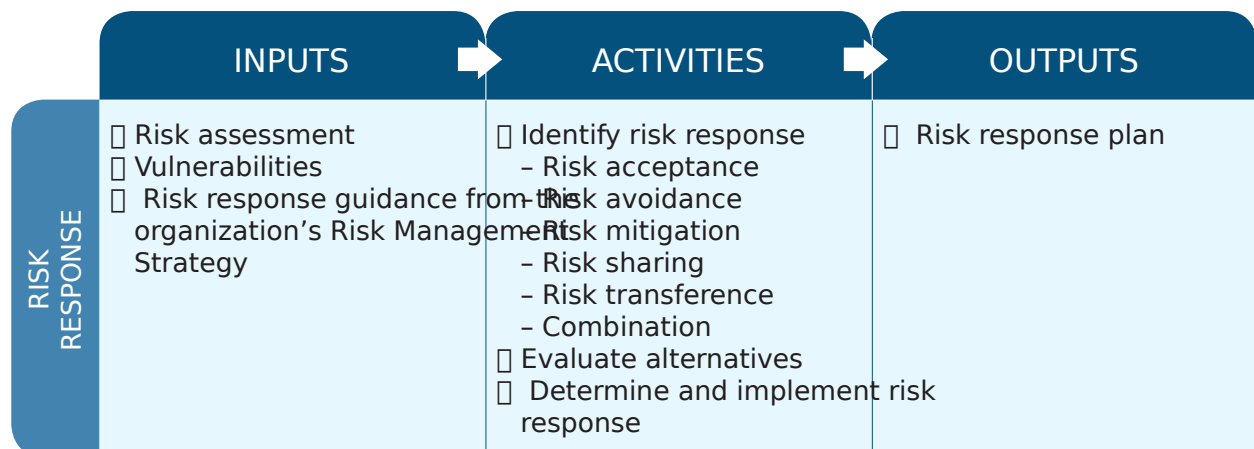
INPUTS

ACTIVITIES

OUTPUTS

RISK RESPONSE

Risk assessment
Vulnerabilities
Risk response guidance from the organization’s Risk Management Strategy

Identify risk response
– Risk acceptance
– Risk avoidance
– Risk mitigation
– Risk sharing
– Risk transference
– Combination
Evaluate alternatives
Determine and implement risk response

Risk response plan